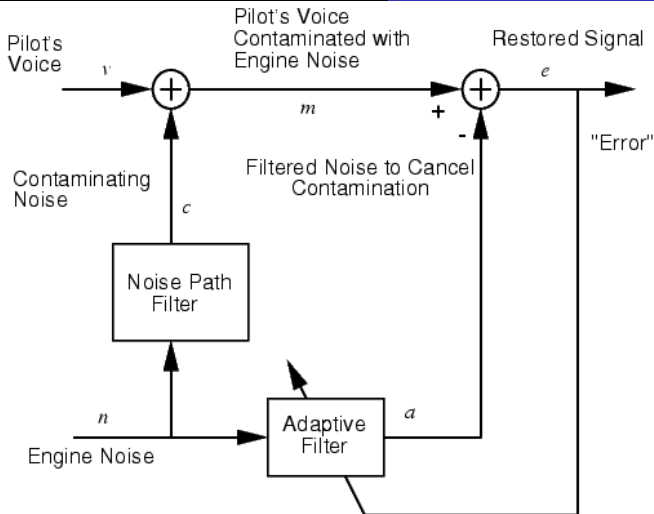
Pilot's Voice

$v$

Pilot's Voice Contaminated with Engine Noise

$m$

Restored Signal

$e$

+

-

"Error"

Contaminating Noise

$c$

Filtered Noise to Cancel Contamination

Noise Path Filter

$n$

Engine Noise

Adaptive Filter

$a$